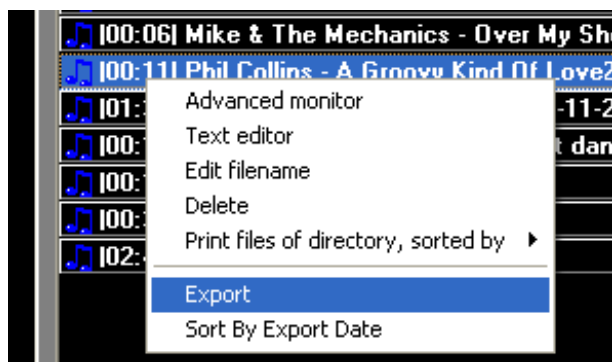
[00:06] Mike & The Mechanics - Over My Sh
[00:11] Phil Collins - A Groovy Kind Of Love2
[01:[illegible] -11-2
[00:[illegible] t dan
[00:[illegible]
[00:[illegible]
[02:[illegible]

Advanced monitor
Text editor
Edit filename
Delete
Print files of directory, sorted by
Export
Sort By Export Date